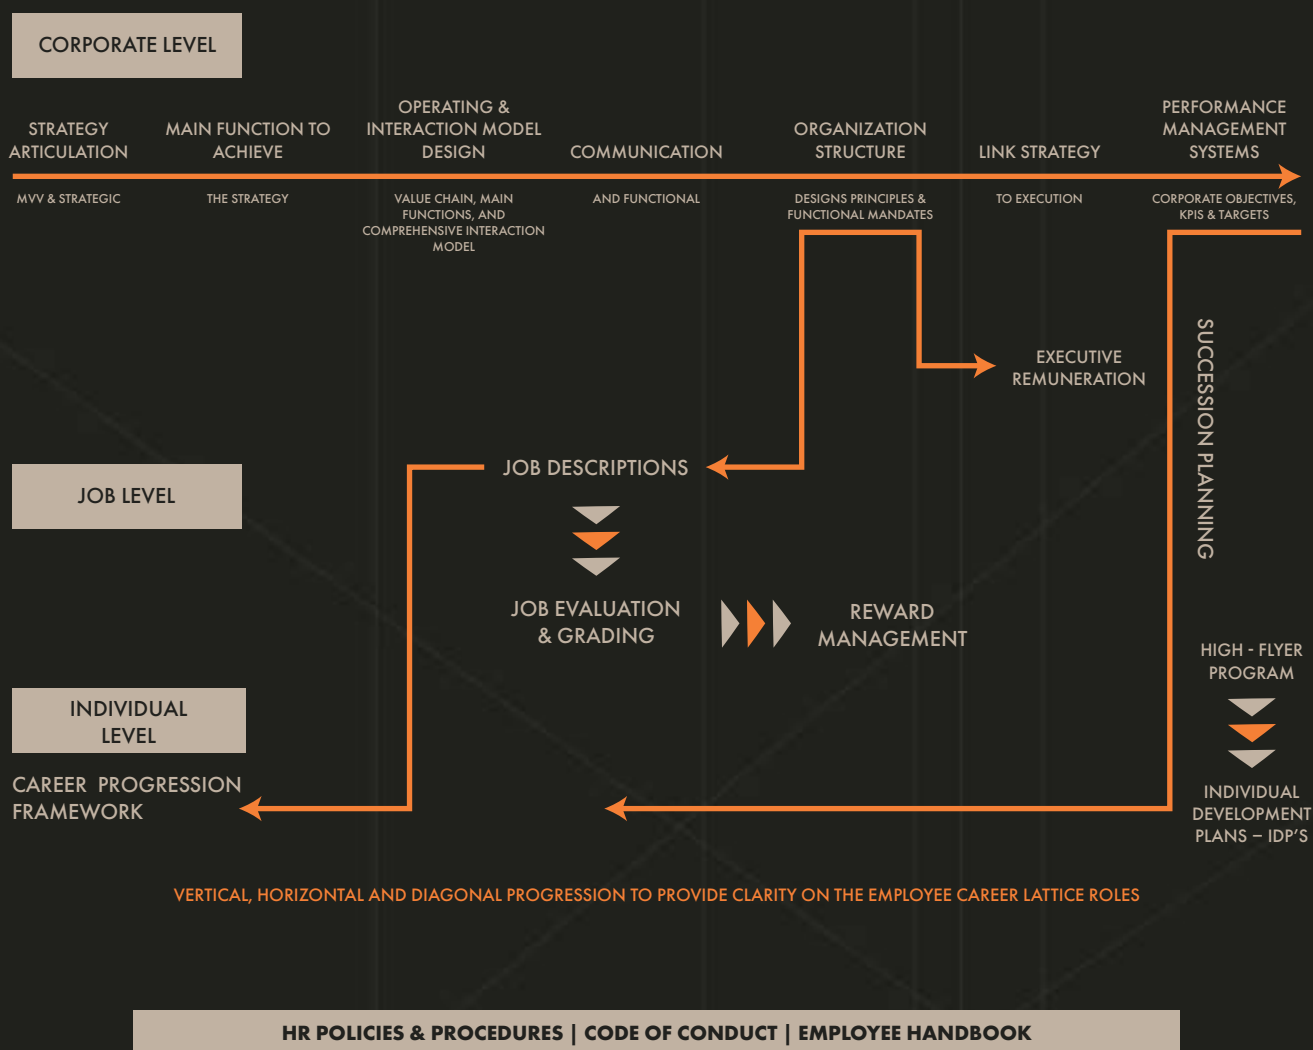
CORPORATE LEVEL

STRATEGY ARTICULATION

MVV & STRATEGIC

MAIN FUNCTION TO ACHIEVE

THE STRATEGY

OPERATING & INTERACTION MODEL DESIGN

VALUE CHAIN, MAIN FUNCTIONS, AND COMPREHENSIVE INTERACTION MODEL

COMMUNICATION

AND FUNCTIONAL

ORGANIZATION STRUCTURE

DESIGNS PRINCIPLES & FUNCTIONAL MANDATES

LINK STRATEGY

TO EXECUTION

PERFORMANCE MANAGEMENT SYSTEMS

CORPORATE OBJECTIVES, KPIS & TARGETS

EXECUTIVE REMUNERATION

SUCCESSION PLANNING

JOB LEVEL

JOB DESCRIPTIONS

JOB EVALUATION & GRADING

REWARD MANAGEMENT

HIGH - FLYER PROGRAM

INDIVIDUAL DEVELOPMENT PLANS – IDP'S

INDIVIDUAL LEVEL

CAREER PROGRESSION FRAMEWORK

VERTICAL, HORIZONTAL AND DIAGONAL PROGRESSION TO PROVIDE CLARITY ON THE EMPLOYEE CAREER LATTICE ROLES

HR POLICIES & PROCEDURES | CODE OF CONDUCT | EMPLOYEE HANDBOOK